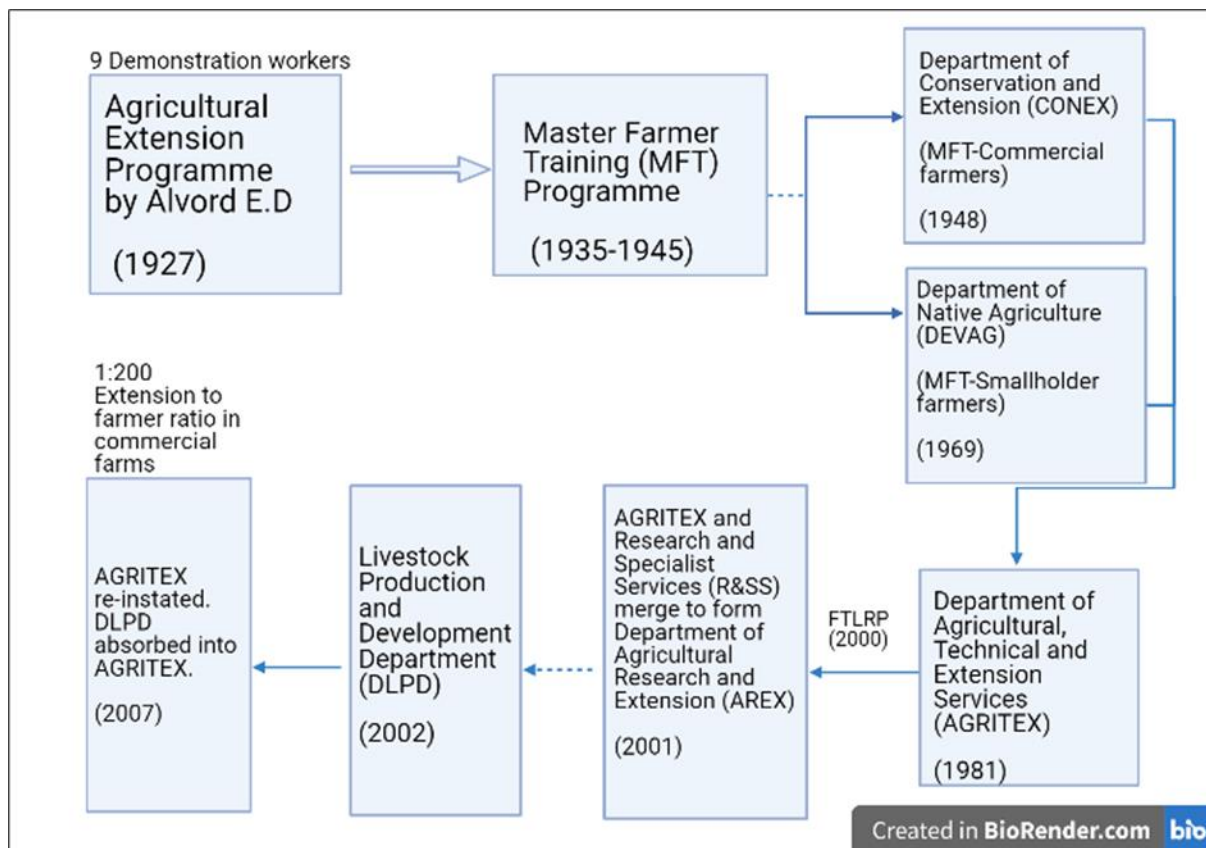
9 Demonstration workers

Agricultural Extension Programme by Alvord E.D

(1927)

Master Farmer Training (MFT) Programme

(1935-1945)

Department of Conservation and Extension (CONEX)

(MFT-Commercial farmers)

(1948)

Department of Native Agriculture (DEVAG)

(MFT-Smallholder farmers)

(1969)

1:200 Extension to farmer ratio in commercial farms

AGRITEX re-instated. DLPD absorbed into AGRITEX.

(2007)

Livestock Production and Development Department (DLPD)

(2002)

AGRITEX and Research and Specialist Services (R&SS) merge to form Department of Agricultural Research and Extension (AREX)

(2001)

FTLRP (2000)

Department of Agricultural, Technical and Extension Services (AGRITEX)

(1981)

Created in BioRender.com bio